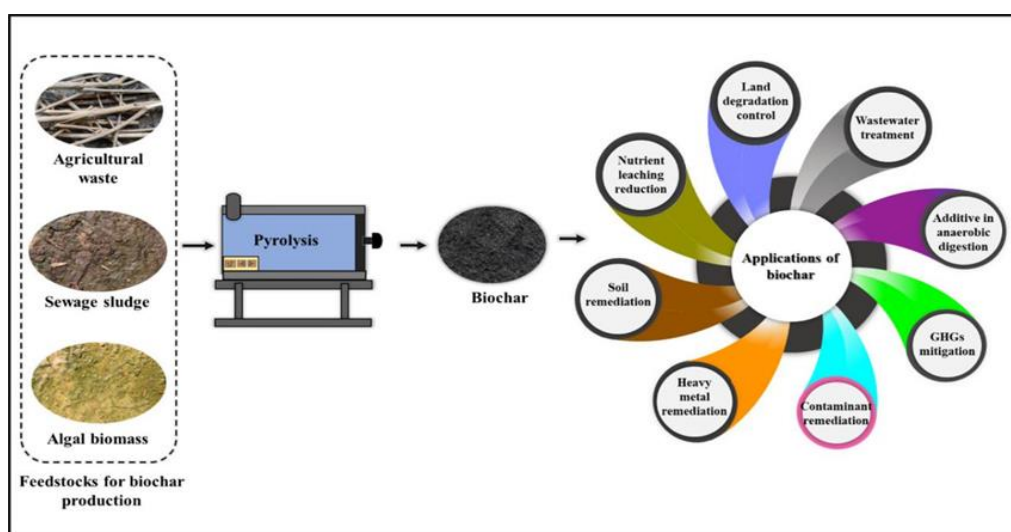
Agricultural waste

Sewage sludge

Algal biomass

Feedstocks for biochar production

Pyrolysis

Biochar

Applications of biochar

Land degradation control

Wastewater treatment

Additive in anaerobic digestion

GHGs mitigation

Contaminant remediation

Heavy metal remediation

Soil remediation

Nutrient leaching reduction